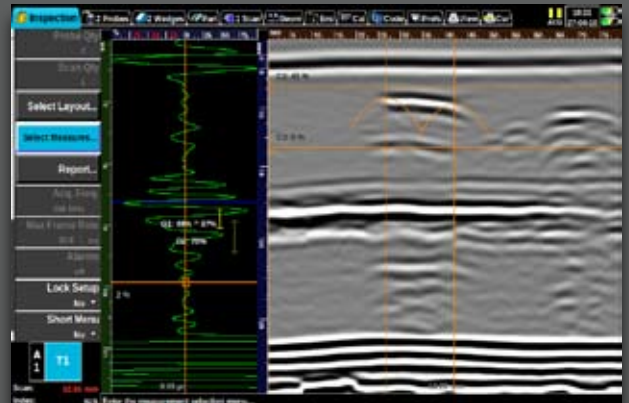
Inspection
2 Probes
2 Wedges
Part
1 Scan
Geom
Enc
Cal
Codes
Prefs
View
Ctrl

Probe Qty
Scan Qty
Select Layout...
Select Measures...
Report...
Acq. Freq
Max Frame Rate
Alarms
Lock Setup
No
Short Menu
No

A
1
T1

G1: 99% ^ 87%
G2: 75%
2 %
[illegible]
Scan:
Index:
Enter the measurement selection menu.